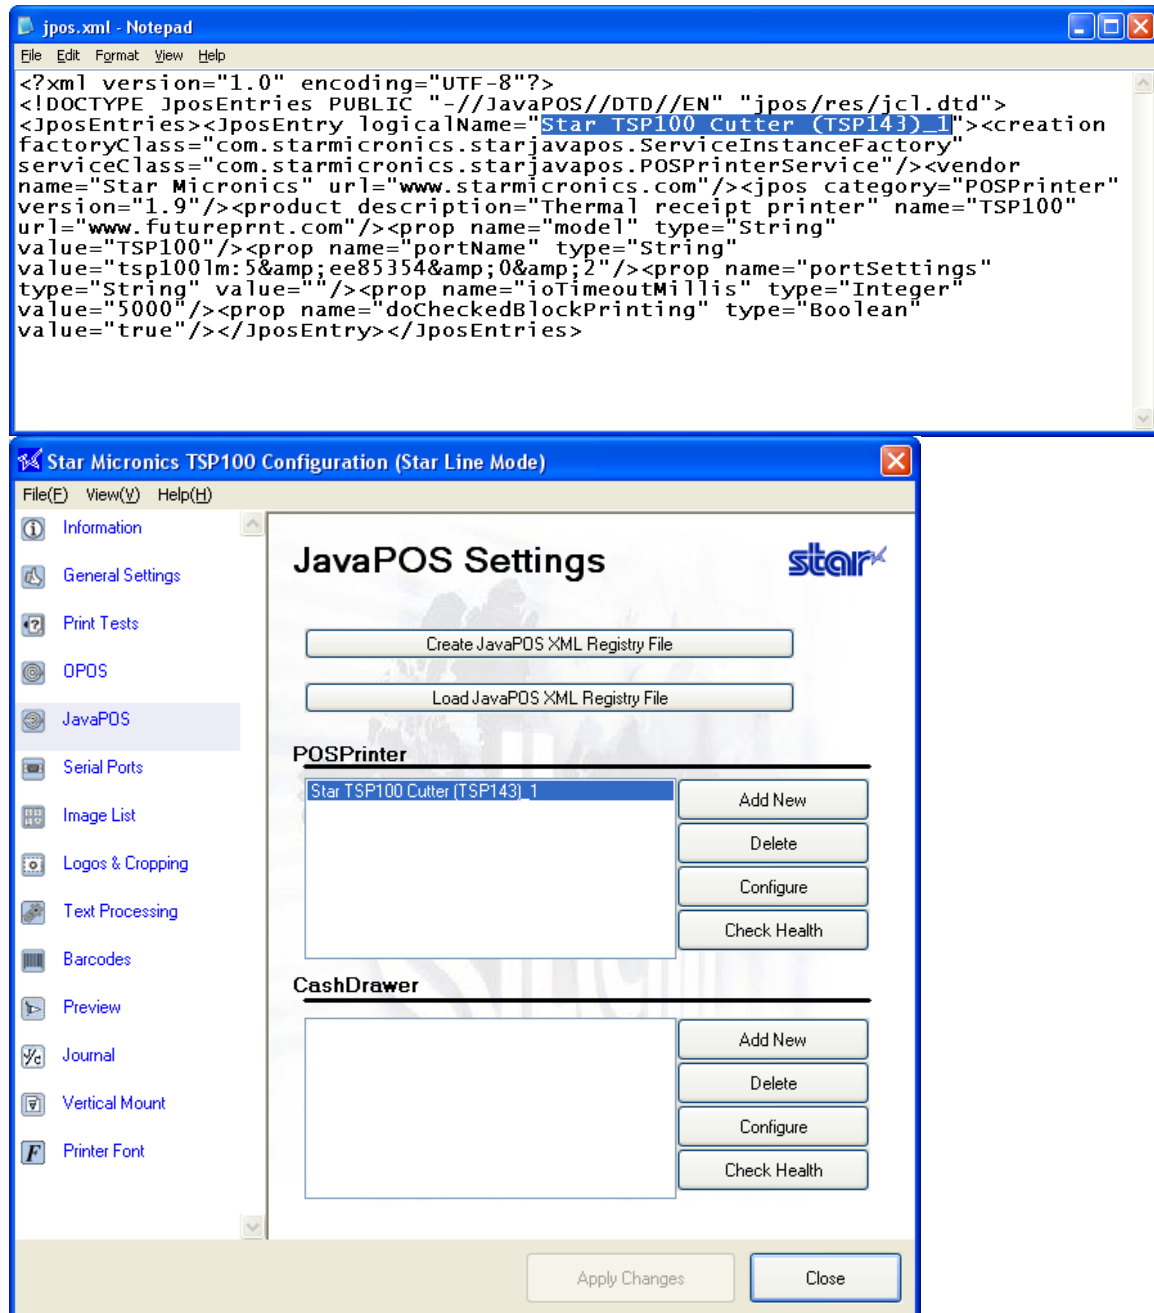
jpos.xml - Notepad

File Edit Format View Help

<?xml version="1.0" encoding="UTF-8"?>
<!DOCTYPE JposEntries PUBLIC "-//JavaPOS//DTD//EN" "jpos/res/jcl.dtd">
<JposEntries><JposEntry logicalName="Star TSP100 Cutter (TSP143)_1"><creation factoryClass="com.starmicronics.starjavapos.ServiceInstanceFactory" serviceClass="com.starmicronics.starjavapos.POSPrinterService"/><vendor name="Star Micronics" url="www.starmicronics.com"/><jpos category="POSPrinter" version="1.9"/><product description="Thermal receipt printer" name="TSP100" url="www.futureprnt.com"/><prop name="model" type="String" value="TSP100"/><prop name="portName" type="String" value="tsp100lm:5&amp;ee85354&amp;0&amp;2"/><prop name="portSettings" type="String" value=""/><prop name="ioTimeoutMillis" type="Integer" value="5000"/><prop name="doCheckedBlockPrinting" type="Boolean" value="true"/></JposEntry></JposEntries>

Star Micronics TSP100 Configuration (Star Line Mode)

File(F) View(V) Help(H)

Information
General Settings
Print Tests
OPOS
JavaPOS
Serial Ports
Image List
Logos & Cropping
Text Processing
Barcodes
Preview
Journal
Vertical Mount
Printer Font

JavaPOS Settings

star

Create JavaPOS XML Registry File

Load JavaPOS XML Registry File

POSPrinter

Star TSP100 Cutter (TSP143)_1

Add New
Delete
Configure
Check Health

CashDrawer

Add New
Delete
Configure
Check Health

Apply Changes
Close